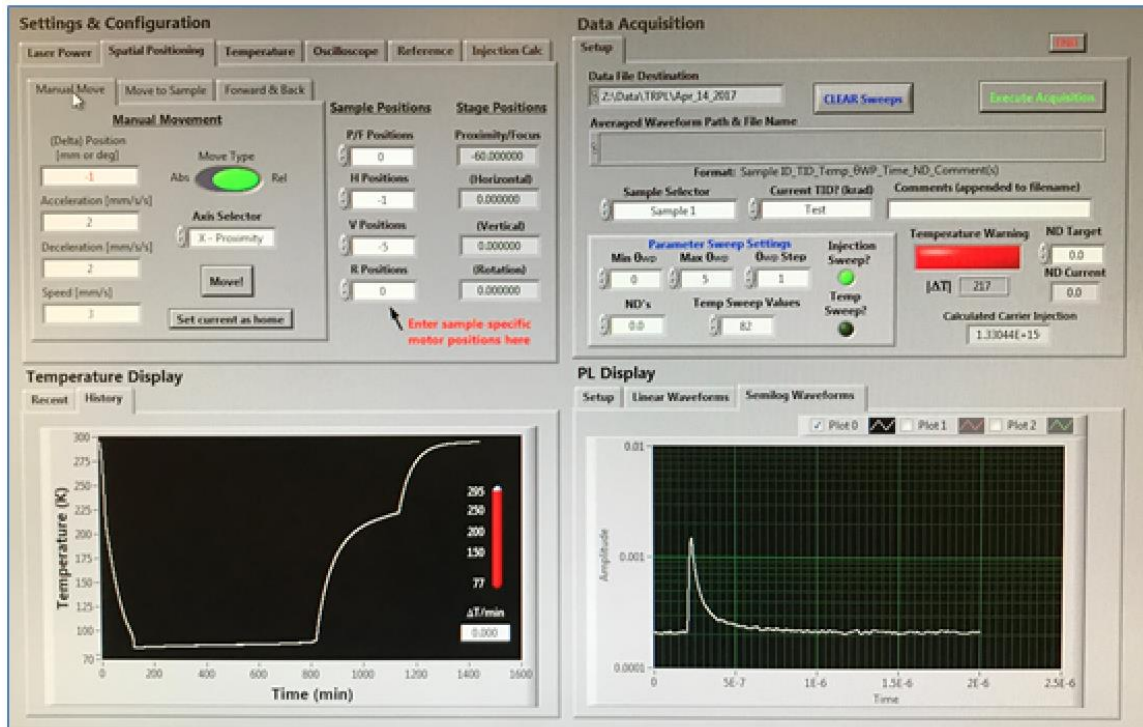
Settings & Configuration

Laser Power | Spatial Positioning | Temperature | Oscilloscope | Reference | Injection Calc

Manual Move | Move to Sample | Forward & Back

Manual Movement

(Delta) Position [mm or deg]

-1

Move Type

Abs Rel

Acceleration [mm/s/s]

2

Axis Selector

X - Proximity

Deceleration [mm/s/s]

2

Move!

Speed [mm/s]

3

Set current as home

Sample Positions

P/F Positions

0

H Positions

-1

V Positions

-5

R Positions

0

Stage Positions

Proximity/Focus

-60.000000

(Horizontal)

0.000000

(Vertical)

0.000000

(Rotation)

0.000000

Enter sample specific motor positions here

Data Acquisition

Setup

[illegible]

Data File Destination

Z:\Data\TRPL\Apr_14_2017

CLEAR Sweeps

Execute Acquisition

Averaged Waveform Path & File Name

Format: Sample ID_TID_Temp_θWP_Time_ND_Comment(s)

Sample Selector

Sample 1

Current TID? (krad)

Test

Comments (appended to filename)

Parameter Sweep Settings

Min θWP

0

Max θWP

5

θWP Step

1

Injection Sweep?

ND's

0.0

Temp Sweep Values

82

Temp Sweep?

Temperature Warning

|ΔT|

217

ND Target

0.0

ND Current

0.0

Calculated Carrier Injection

1.33044E+15

Temperature Display

Recent | History

Temperature (K)

300 275 250 225 200 175 150 125 100 70

0 200 400 600 800 1000 1200 1400 1600

Time (min)

295 250 200 150 77

ΔT/min

0.000

PL Display

Setup | Linear Waveforms | Semilog Waveforms

Plot 0 | Plot 1 | Plot 2

Amplitude

0.01 0.001 0.0001

0 5E-7 1E-6 1.5E-6 2E-6 2.5E-6

Time